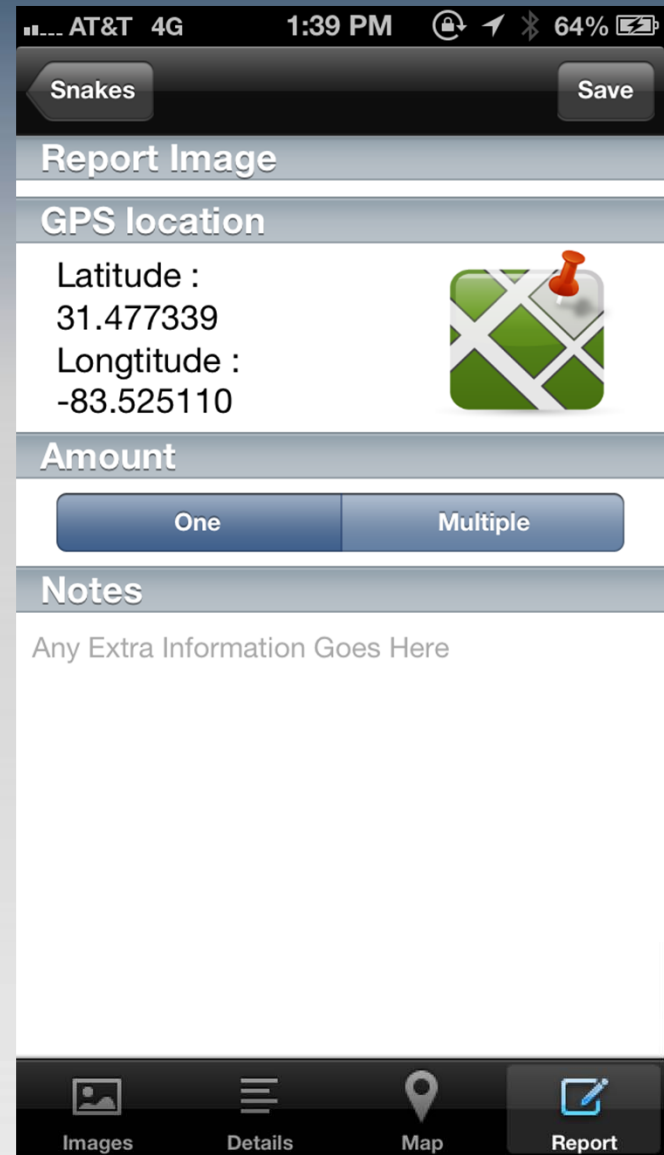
AT&T 4G 1:39 PM 64%

Snakes

Save

Report Image

GPS location

Latitude :
31.477339
Longtitude :
-83.525110

Amount

One

Multiple

Notes

Any Extra Information Goes Here

Images

Details

Map

Report